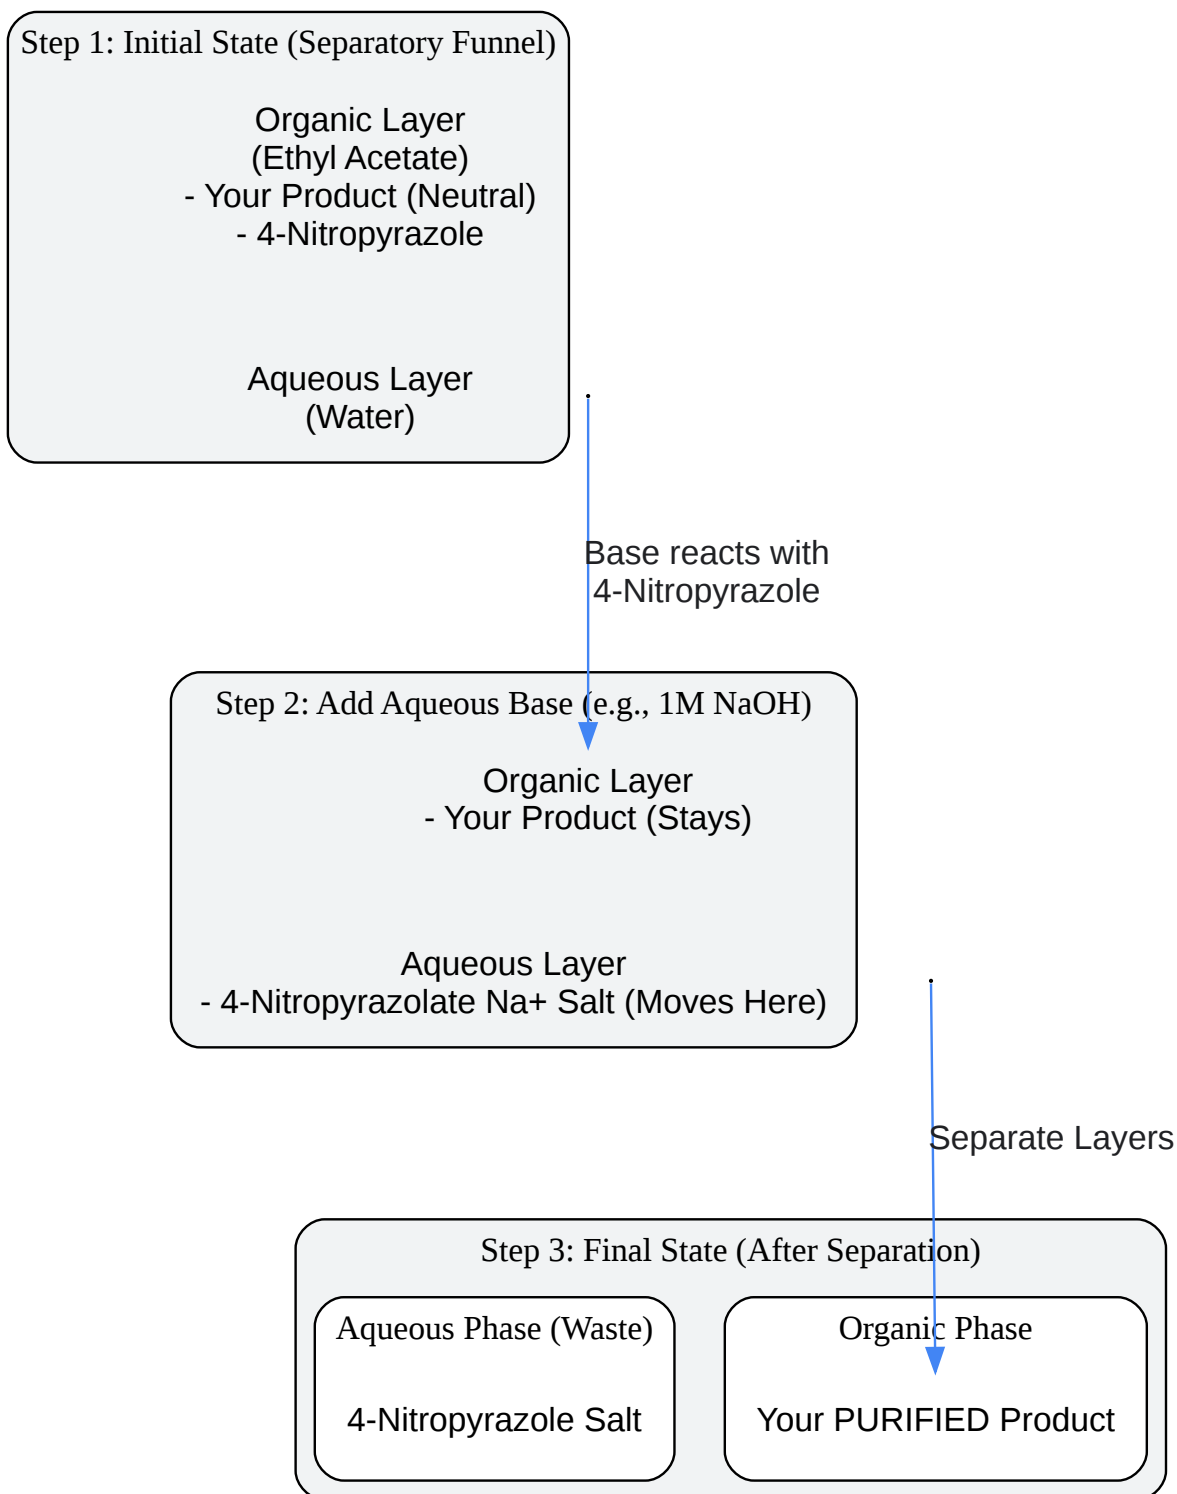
Step 1: Initial State (Separatory Funnel)

Organic Layer
(Ethyl Acetate)
- Your Product (Neutral)
- 4-Nitropyrazole

Aqueous Layer
(Water)

Base reacts with
4-Nitropyrazole

Step 2: Add Aqueous Base (e.g., 1M NaOH)

Organic Layer
- Your Product (Stays)

Aqueous Layer
- 4-Nitropyrazolate Na+ Salt (Moves Here)

Separate Layers

Step 3: Final State (After Separation)

Aqueous Phase (Waste)

4-Nitropyrazole Salt

Organic Phase

Your PURIFIED Product